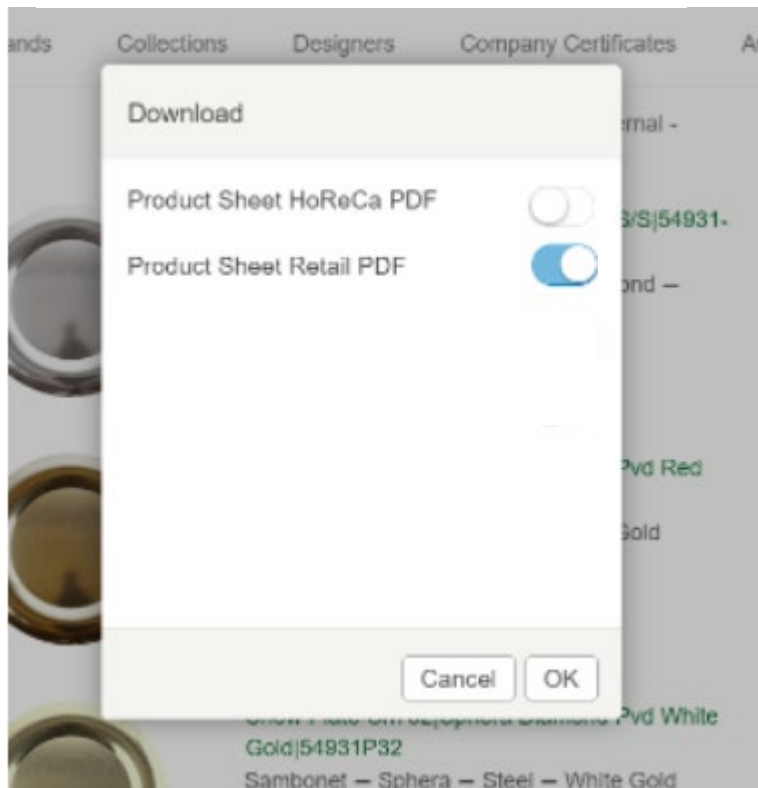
ands Collections Designers Company Certificates A

Download

Product Sheet HoReCa PDF

Product Sheet Retail PDF

Cancel OK

ernal -

S/S|54931-

ond –

Pvd Red

Gold

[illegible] Pvd White Gold|54931P32

Sambonet – Sphera – Steel – White Gold